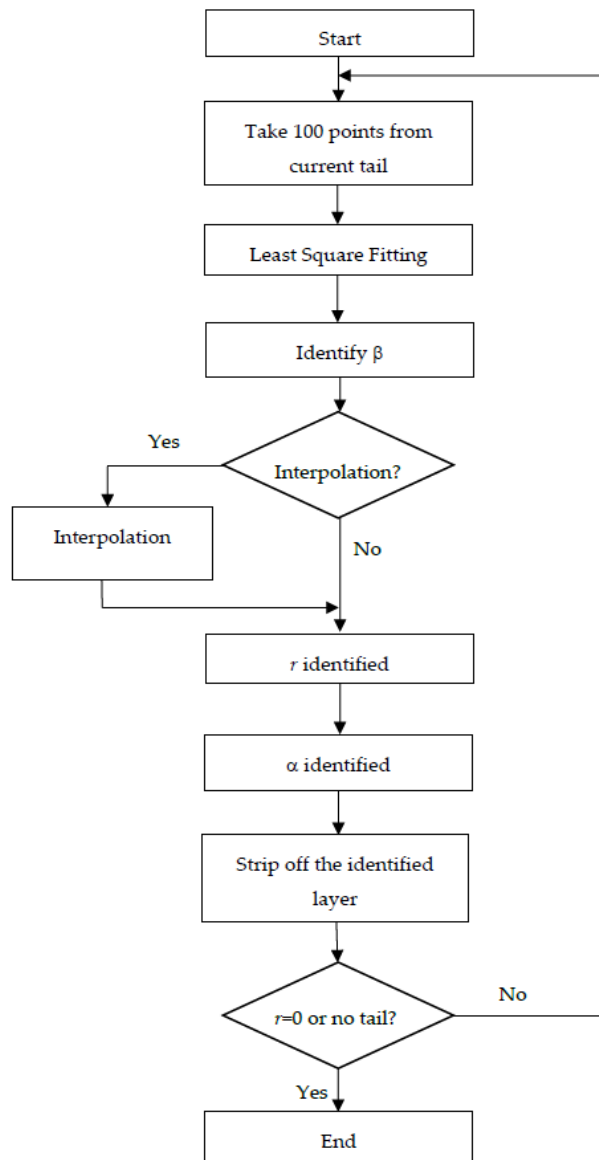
Start

Take 100 points from current tail

Least Square Fitting

Identify β

Yes

Interpolation?

Interpolation

No

$r$ identified

α identified

Strip off the identified layer

No

$r$=0 or no tail?

Yes

End